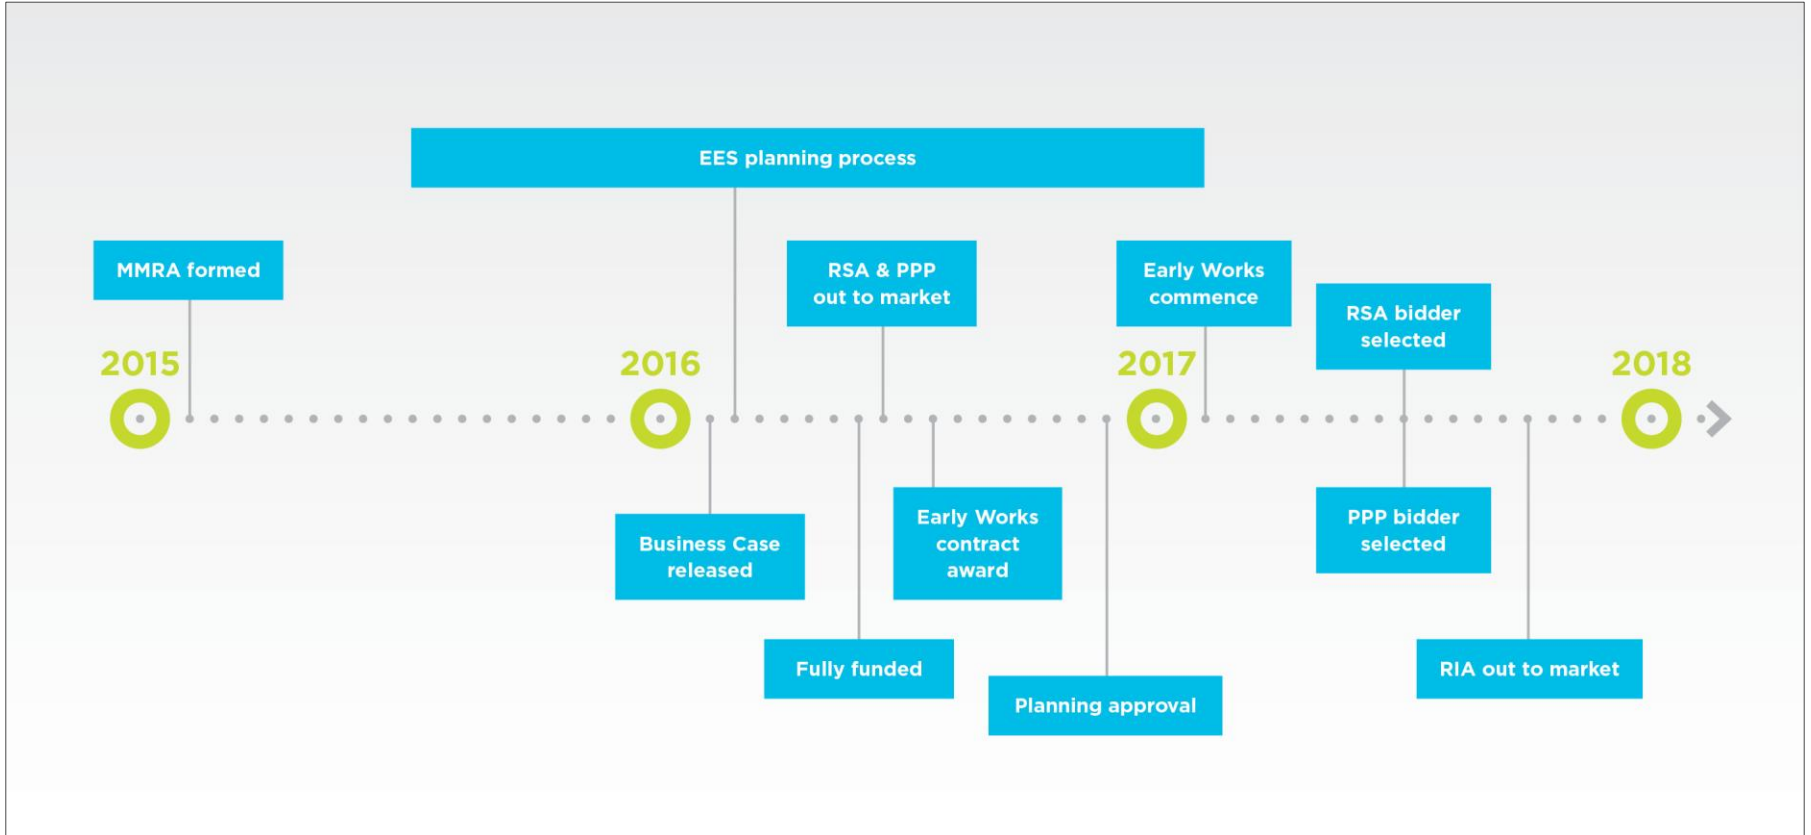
EES planning process

MMRA formed

RSA & PPP out to market

Early Works commence

RSA bidder selected

2015

2016

2017

2018

Business Case released

Early Works contract award

PPP bidder selected

Fully funded

Planning approval

RIA out to market